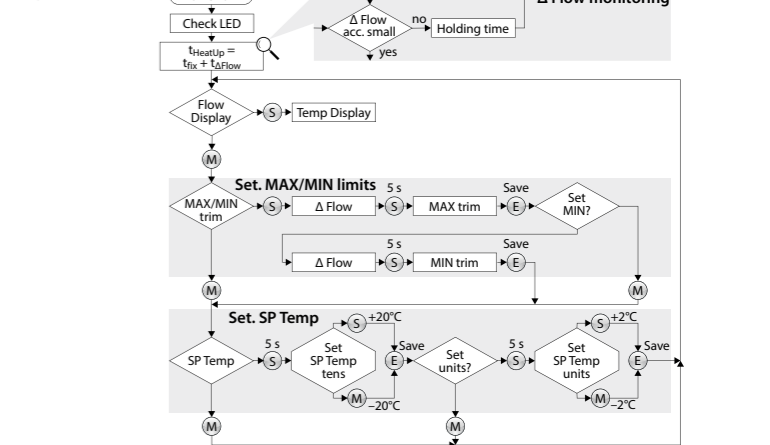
Check LED

$t_{HeatUp} = t_{fix} + t_{\Delta Flow}$

Δ Flow acc. small

no

Holding time

yes

Δ Flow monitoring

Flow Display

S

Temp Display

M

Set. MAX/MIN limits

MAX/MIN trim

S

Δ Flow

5 s

S

MAX trim

Save

E

Set MIN?

Δ Flow

5 s

S

MIN trim

Save

E

M

M

Set. SP Temp

SP Temp

5 s

S

Set SP Temp tens

S

+20°C

Save

E

M

−20°C

Set units?

5 s

S

Set SP Temp units

S

+2°C

Save

E

M

−2°C

M

M